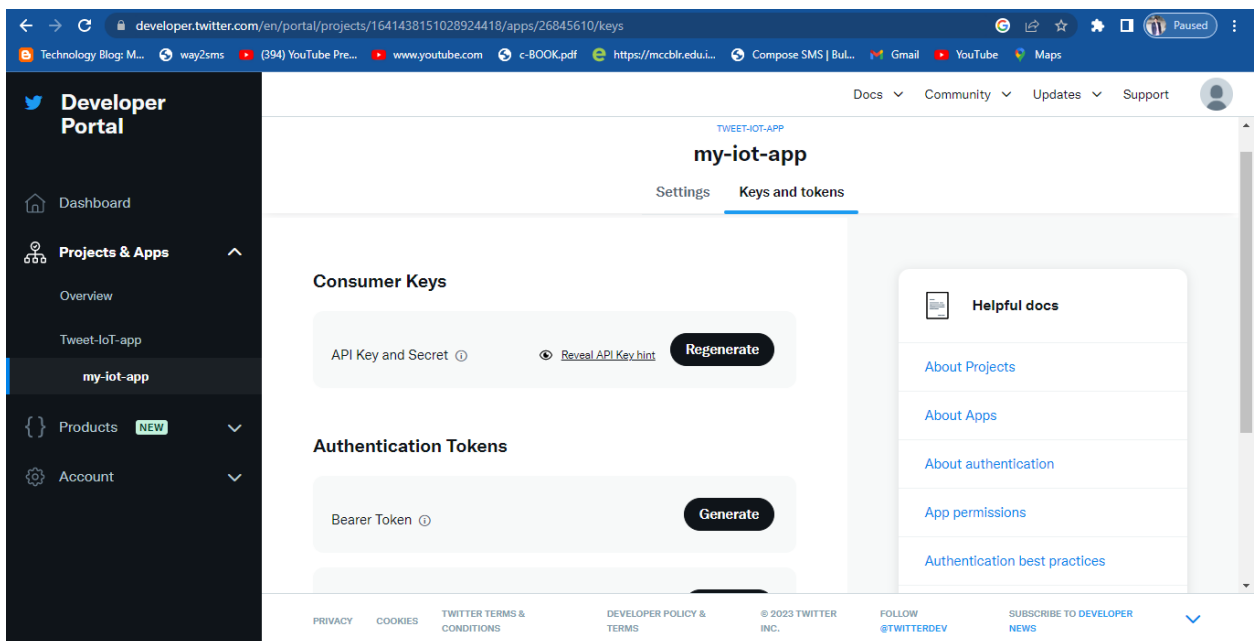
developer.twitter.com/en/portal/projects/1641438151028924418/apps/26845610/keys

Paused

Technology Blog: M... way2sms (394) YouTube Pre... www.youtube.com c-BOOK.pdf https://mccblr.edu.i... Compose SMS | Bul... Gmail YouTube Maps

Developer Portal

Dashboard

Projects & Apps

Overview

Tweet-IoT-app

my-iot-app

Products NEW

Account

Docs Community Updates Support

TWEET-IOT-APP

my-iot-app

Settings Keys and tokens

Consumer Keys

API Key and Secret

Reveal API Key hint

Regenerate

Authentication Tokens

Bearer Token

Generate

Helpful docs

About Projects

About Apps

About authentication

App permissions

Authentication best practices

PRIVACY COOKIES TWITTER TERMS & CONDITIONS DEVELOPER POLICY & TERMS © 2023 TWITTER INC. FOLLOW @TWITTERDEV SUBSCRIBE TO DEVELOPER NEWS